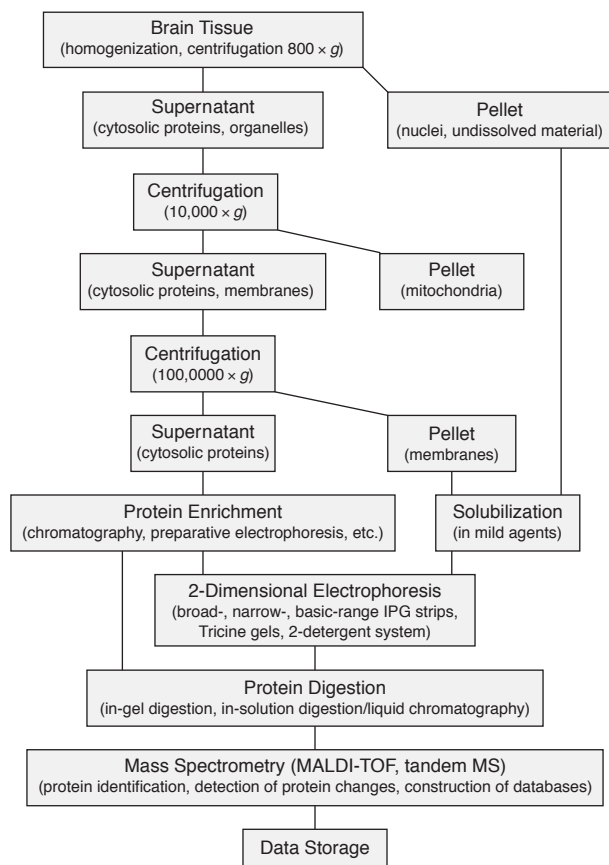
Brain Tissue
(homogenization, centrifugation 800 × $g$)

Supernatant
(cytosolic proteins, organelles)

Pellet
(nuclei, undissolved material)

Centrifugation
(10,000 × $g$)

Supernatant
(cytosolic proteins, membranes)

Pellet
(mitochondria)

Centrifugation
(100,0000 × $g$)

Supernatant
(cytosolic proteins)

Pellet
(membranes)

Protein Enrichment
(chromatography, preparative electrophoresis, etc.)

Solubilization
(in mild agents)

2-Dimensional Electrophoresis
(broad-, narrow-, basic-range IPG strips, Tricine gels, 2-detergent system)

Protein Digestion
(in-gel digestion, in-solution digestion/liquid chromatography)

Mass Spectrometry (MALDI-TOF, tandem MS)
(protein identification, detection of protein changes, construction of databases)

Data Storage